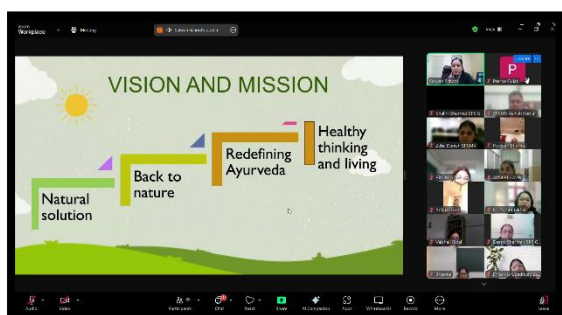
Zoom Workplace

Meeting

VISION AND MISSION

Natural solution

Back to nature

Redefining Ayurveda

Healthy thinking and living

P

Audio

Video

Participants

Chat

React

Share

AI Companion

Apps

Whiteboards

Record

More

Leave